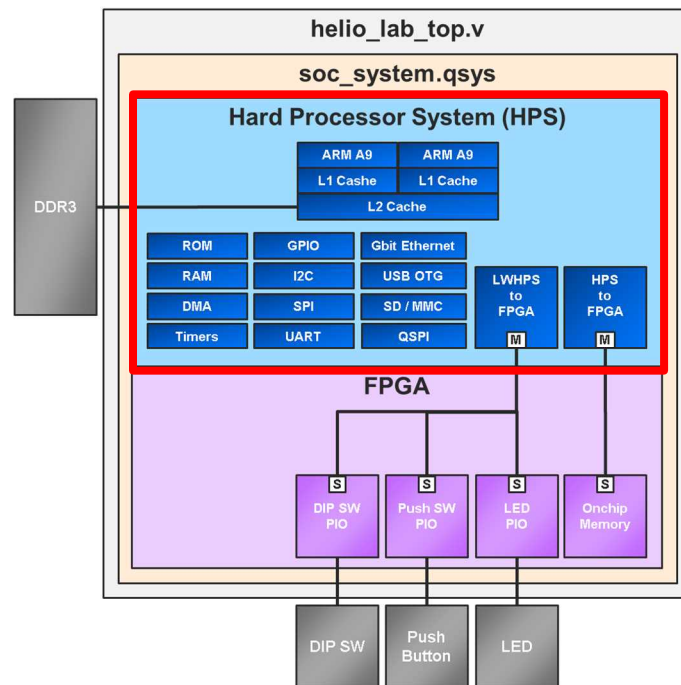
helio_lab_top.v

soc_system.qsys

Hard Processor System (HPS)

DDR3

ARM A9
L1 Cashe

ARM A9
L1 Cache

L2 Cache

ROM

GPIO

Gbit Ethernet

RAM

I2C

USB OTG

DMA

SPI

SD / MMC

Timers

UART

QSPI

LWHPS
to
FPGA

M

HPS
to
FPGA

M

FPGA

S

DIP SW
PIO

S

Push SW
PIO

S

LED
PIO

S

Onchip
Memory

DIP SW

Push
Button

LED